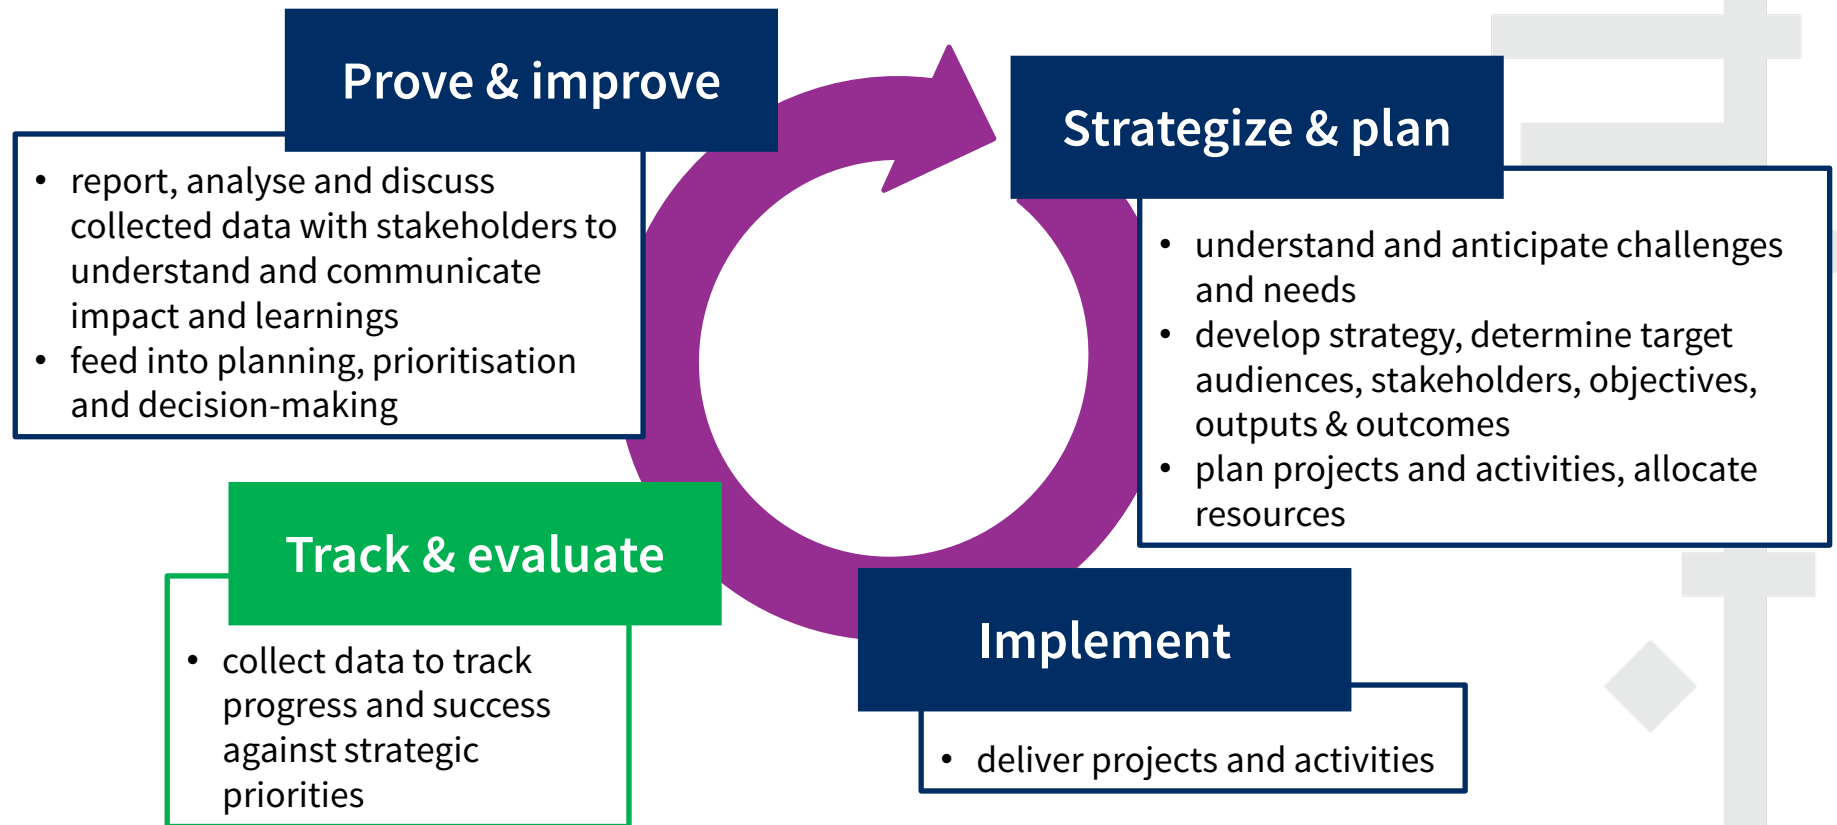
Prove & improve

- report, analyse and discuss collected data with stakeholders to understand and communicate impact and learnings
- feed into planning, prioritisation and decision-making

Strategize & plan

- understand and anticipate challenges and needs
- develop strategy, determine target audiences, stakeholders, objectives, outputs & outcomes
- plan projects and activities, allocate resources

Track & evaluate

- collect data to track progress and success against strategic priorities

Implement

- deliver projects and activities